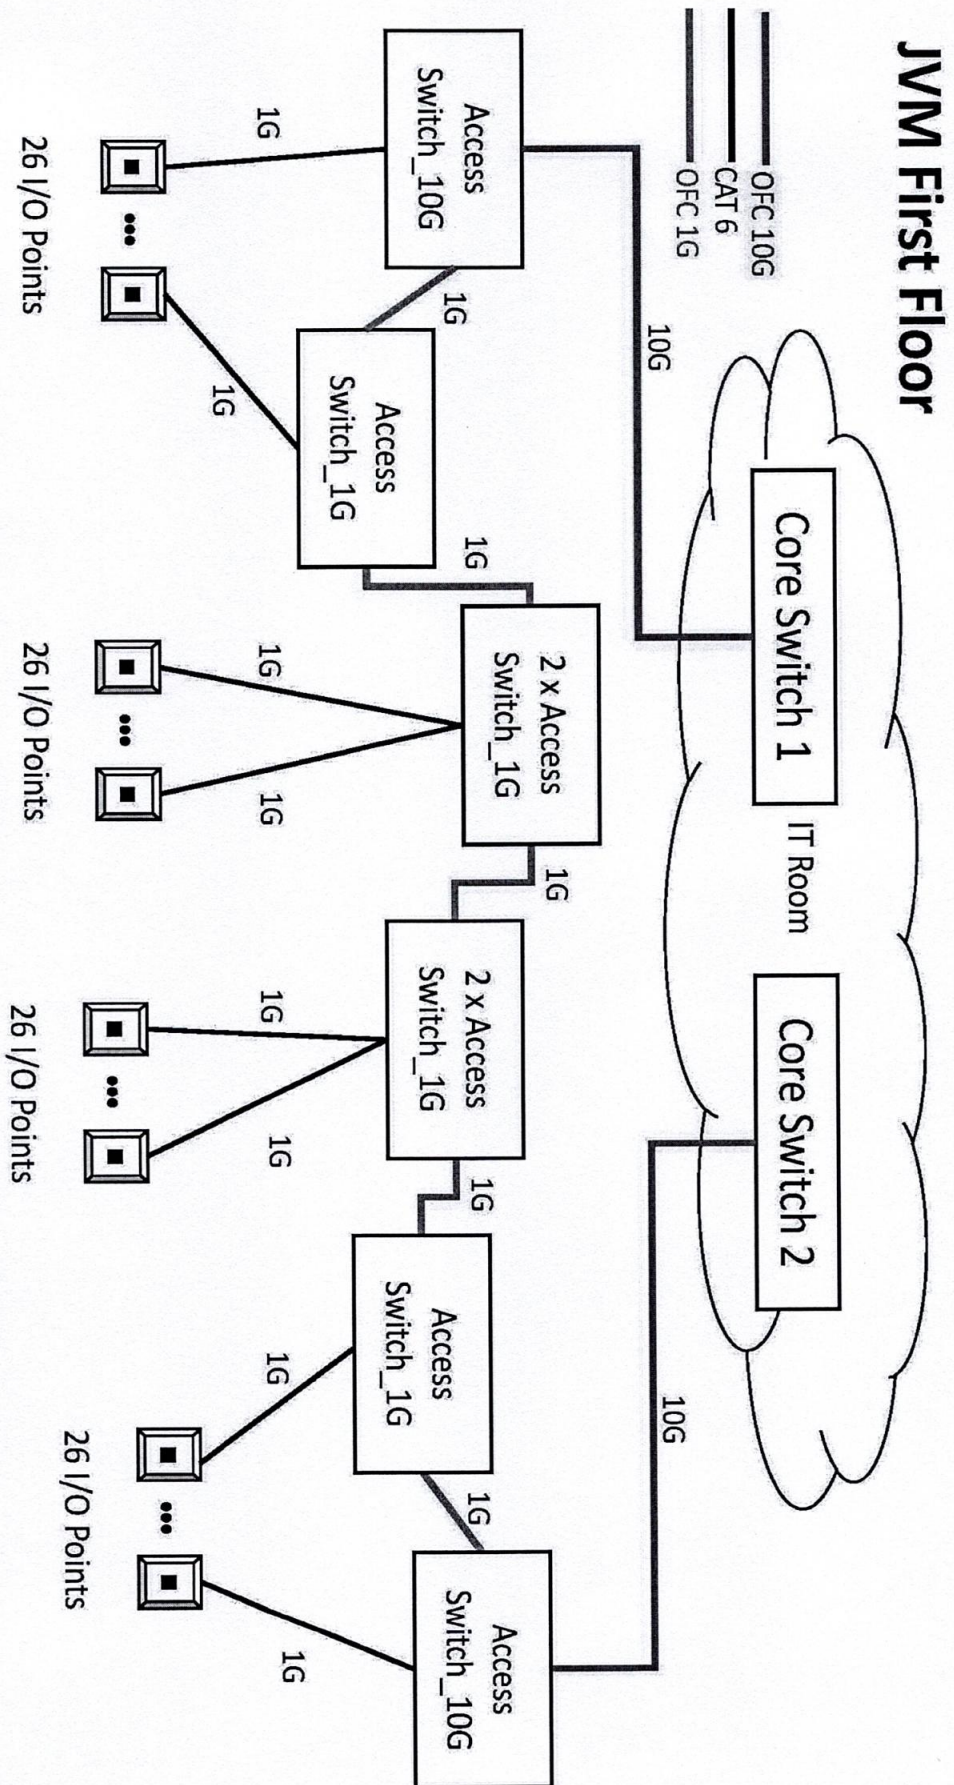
JVM First Floor

OFC 10G
CAT 6
OFC 1G

Core Switch 1

IT Room

Core Switch 2

10G

10G

Access Switch_10G

1G

1G

Access Switch_1G

1G

26 I/O Points

1G

2 x Access Switch_1G

1G

1G

26 I/O Points

1G

2 x Access Switch_1G

1G

1G

26 I/O Points

1G

Access Switch_1G

1G

26 I/O Points

1G

Access Switch_10G

1G